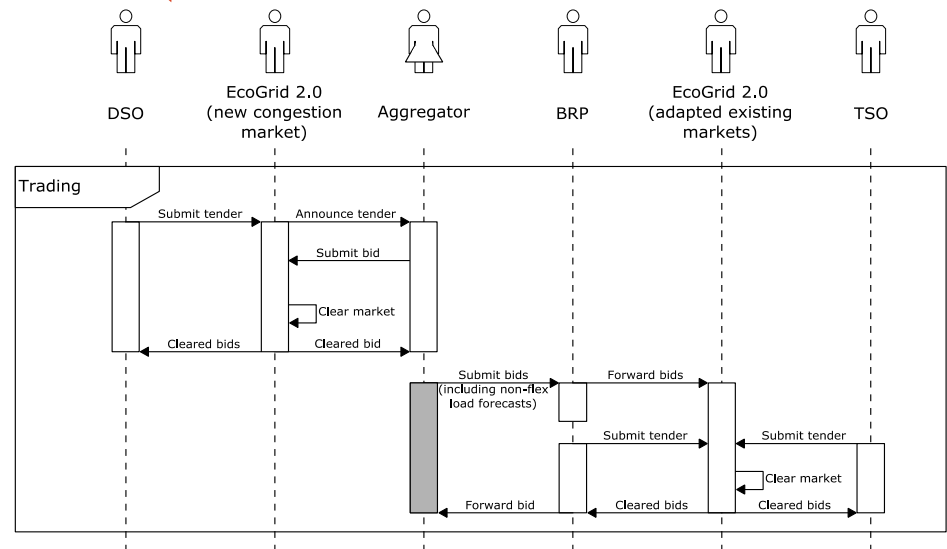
DSO

EcoGrid 2.0 (new congestion market)

Aggregator

BRP

EcoGrid 2.0 (adapted existing markets)

TSO

Trading

Submit tender

Announce tender

Submit bid

Clear market

Cleared bids

Cleared bid

Submit bids (including non-flex load forecasts)

Forward bids

Submit tender

Submit tender

Clear market

Forward bid

Cleared bids

Cleared bids